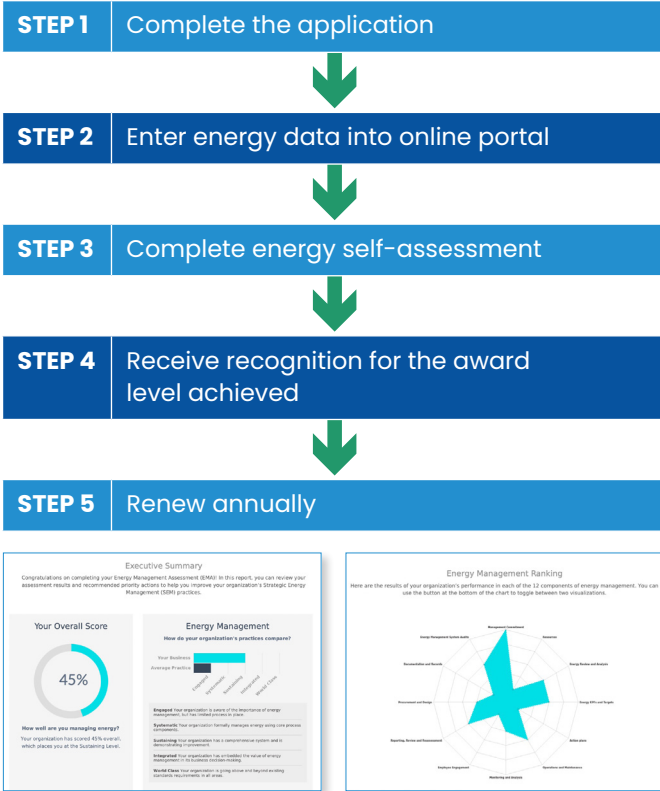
STEP 1 Complete the application

STEP 2 Enter energy data into online portal

STEP 3 Complete energy self-assessment

STEP 4 Receive recognition for the award level achieved

STEP 5 Renew annually

Executive Summary

Congratulations on completing your Energy Management Assessment (EMA)! In this report, you can review your assessment results and recommended priority actions to help you improve your organization's Strategic Energy Management (SEM) practices.

Your Overall Score

45%

How well are you managing energy?

Your organization has scored 45% overall, which places you at the Sustaining Level.

Energy Management

How do your organization's practices compare?

Your Business

Average Practice

Engaged

Systematic

Sustaining

Integrated

World Class

Engaged Your organization is aware of the importance of energy management, but has limited process in place.

Systematic Your organization formally manages energy using core process components.

Sustaining Your organization has a comprehensive system and is demonstrating improvement.

Integrated Your organization has embedded the value of energy management in its business decision-making.

World Class Your organization is going above and beyond existing standards requirements in all areas.

Energy Management Ranking

Here are the results of your organization's performance in each of the 12 components of energy management. You can use the button at the bottom of the chart to toggle between two visualizations.

Management Commitment

Resources

Energy Review and Analysis

Energy KPIs and Targets

Action plans

Operations and Maintenance

Monitoring and Analysis

Employee Engagement

Reporting, Review and Assessment

Procurement and Design

Documentation and Records

Energy Management System Audits